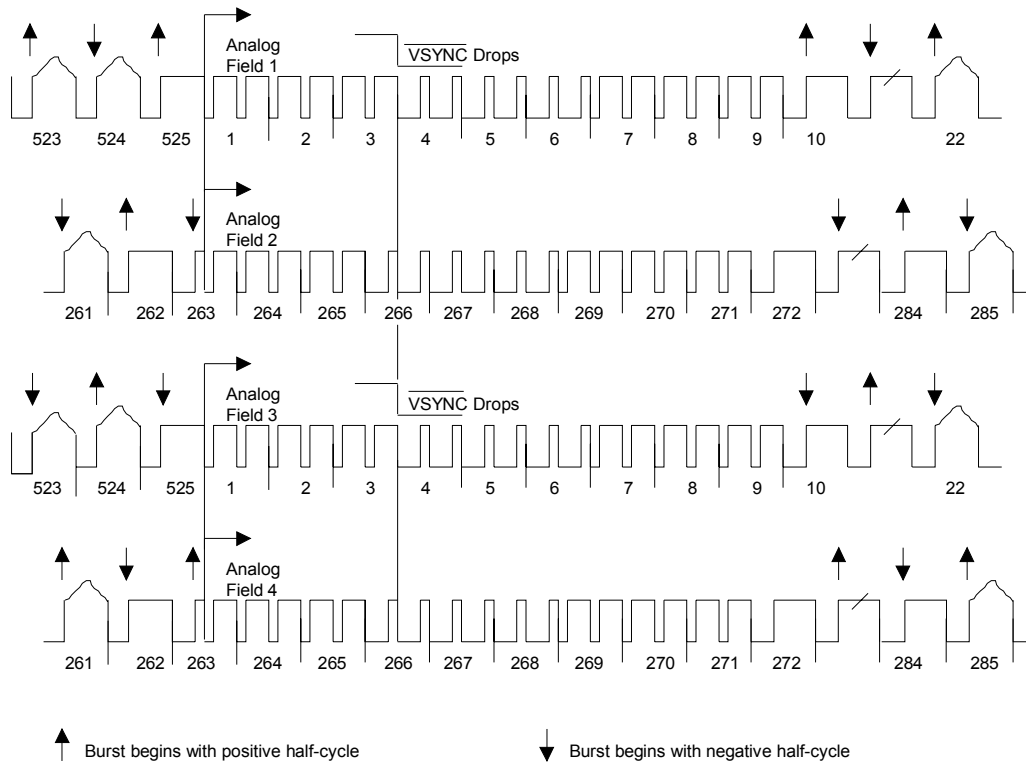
Analog Field 1

$\overline{\text{VSYNC}}$ Drops

523 524 525 1 2 3 4 5 6 7 8 9 10 22

Analog Field 2

261 262 263 264 265 266 267 268 269 270 271 272 284 285

Analog Field 3

$\overline{\text{VSYNC}}$ Drops

523 524 525 1 2 3 4 5 6 7 8 9 10 22

Analog Field 4

261 262 263 264 265 266 267 268 269 270 271 272 284 285

Burst begins with positive half-cycle

Burst begins with negative half-cycle